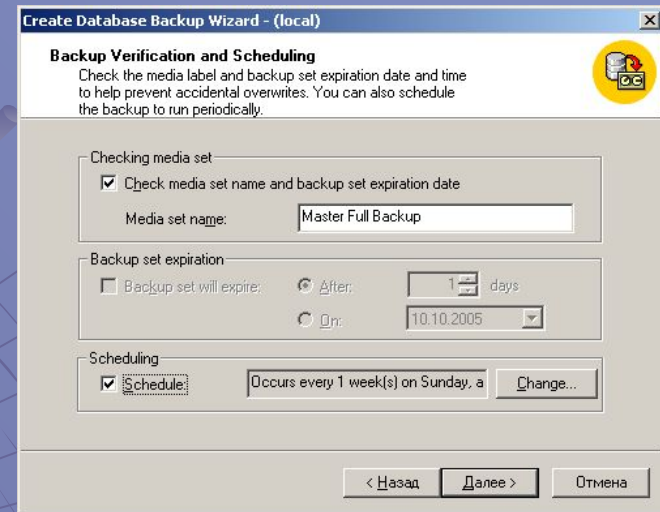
Create Database Backup Wizard - (local)

Backup Verification and Scheduling
Check the media label and backup set expiration date and time to help prevent accidental overwrites. You can also schedule the backup to run periodically.

Checking media set
Check media set name and backup set expiration date
Media set name: Master Full Backup

Backup set expiration
Backup set will expire:
After: 1 days
On: 10.10.2005

Scheduling
Schedule: Occurs every 1 week(s) on Sunday, a
Change...

< Назад
Далее >
Отмена